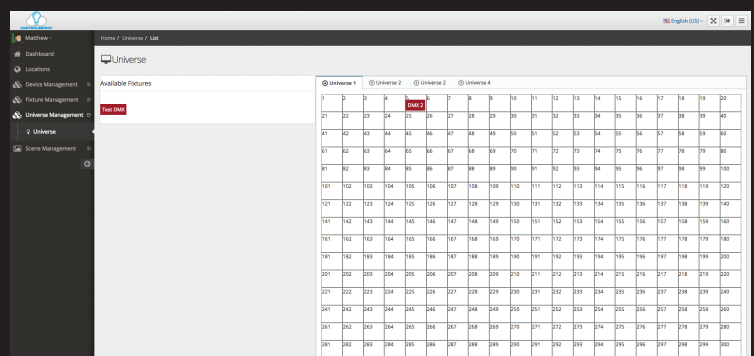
English (US)

Matthew

Dashboard

Locations

Device Management

Fixture Management

Universe Management

Universe

Scene Management

Home / Universe / List

Universe

Available Fixtures

Test DMX

Universe 1 | Universe 2 | Universe 2 | Universe 4

DMX 2

| 1 | 2 | 3 | 4 | 5 | 6 | 7 | 8 | 9 | 10 | 11 | 12 | 13 | 14 | 15 | 16 | 17 | 18 | 19 | 20 |
|---|---|---|---|---|---|---|---|---|---|---|---|---|---|---|---|---|---|---|---|
| 21 | 22 | 23 | 24 | 25 | 26 | 27 | 28 | 29 | 30 | 31 | 32 | 33 | 34 | 35 | 36 | 37 | 38 | 39 | 40 |
| 41 | 42 | 43 | 44 | 45 | 46 | 47 | 48 | 49 | 50 | 51 | 52 | 53 | 54 | 55 | 56 | 57 | 58 | 59 | 60 |
| 61 | 62 | 63 | 64 | 65 | 66 | 67 | 68 | 69 | 70 | 71 | 72 | 73 | 74 | 75 | 76 | 77 | 78 | 79 | 80 |
| 81 | 82 | 83 | 84 | 85 | 86 | 87 | 88 | 89 | 90 | 91 | 92 | 93 | 94 | 95 | 96 | 97 | 98 | 99 | 100 |
| 101 | 102 | 103 | 104 | 105 | 106 | 107 | 108 | 109 | 110 | 111 | 112 | 113 | 114 | 115 | 116 | 117 | 118 | 119 | 120 |
| 121 | 122 | 123 | 124 | 125 | 126 | 127 | 128 | 129 | 130 | 131 | 132 | 133 | 134 | 135 | 136 | 137 | 138 | 139 | 140 |
| 141 | 142 | 143 | 144 | 145 | 146 | 147 | 148 | 149 | 150 | 151 | 152 | 153 | 154 | 155 | 156 | 157 | 158 | 159 | 160 |
| 161 | 162 | 163 | 164 | 165 | 166 | 167 | 168 | 169 | 170 | 171 | 172 | 173 | 174 | 175 | 176 | 177 | 178 | 179 | 180 |
| 181 | 182 | 183 | 184 | 185 | 186 | 187 | 188 | 189 | 190 | 191 | 192 | 193 | 194 | 195 | 196 | 197 | 198 | 199 | 200 |
| 201 | 202 | 203 | 204 | 205 | 206 | 207 | 208 | 209 | 210 | 211 | 212 | 213 | 214 | 215 | 216 | 217 | 218 | 219 | 220 |
| 221 | 222 | 223 | 224 | 225 | 226 | 227 | 228 | 229 | 230 | 231 | 232 | 233 | 234 | 235 | 236 | 237 | 238 | 239 | 240 |
| 241 | 242 | 243 | 244 | 245 | 246 | 247 | 248 | 249 | 250 | 251 | 252 | 253 | 254 | 255 | 256 | 257 | 258 | 259 | 260 |
| 261 | 262 | 263 | 264 | 265 | 266 | 267 | 268 | 269 | 270 | 271 | 272 | 273 | 274 | 275 | 276 | 277 | 278 | 279 | 280 |
| 281 | 282 | 283 | 284 | 285 | 286 | 287 | 288 | 289 | 290 | 291 | 292 | 293 | 294 | 295 | 296 | 297 | 298 | 299 | 300 |